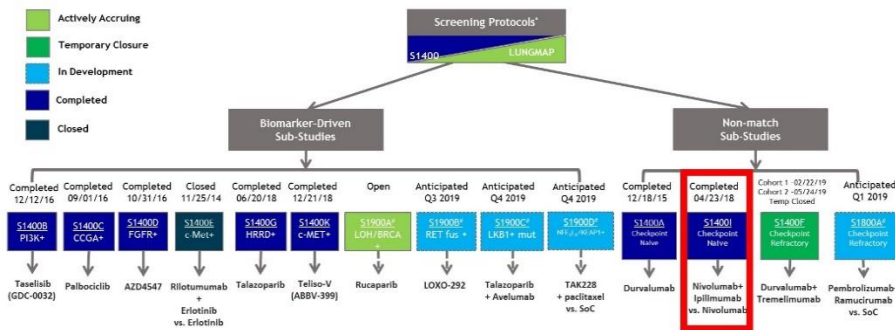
Actively Accruing

Temporary Closure

In Development

Completed

Closed

Screening Protocols*

S1400

LUNGMAP

Biomarker-Driven Sub-Studies

Non-match Sub-Studies

Completed 12/12/16

S1400B PI3K+

Taselisib (GDC-0032)

Completed 09/01/16

S1400C CCGA+

Palbociclib

Completed 10/31/16

S1400D FGFR+

AZD4547

Closed 11/25/14

S1400E c-Met+

Rilotumumab + Erlotinib vs. Erlotinib

Completed 06/20/18

S1400G HRRD+

Talazoparib

Completed 12/21/18

S1400K c-MET+

Teliso-V (ABBV-399)

Open

S1900A* LOH/BRCA +

Rucaparib

Anticipated Q3 2019

S1900B* RET fus +

LOXO-292

Anticipated Q4 2019

S1900C* LKB1+ mut

Talazoparib + Avelumab

Anticipated Q4 2019

S1900D* NFE2L2/KEAP1+

TAK228 + paclitaxel vs. SoC

Completed 12/18/15

S1400A Checkpoint Naive

Durvalumab

Completed 04/23/18

S1400I Checkpoint Naive

Nivolumab+ Ipilimumab vs. Nivolumab

Cohort 1 -02/22/19 Cohort 2 -05/24/19 Temp Closed

S1400F Checkpoint Refractory

Durvalumab+ Tremelimumab

Anticipated Q1 2019

S1800A* Checkpoint Refractory

Pembrolizumab+ Ramucirumab vs. SoC